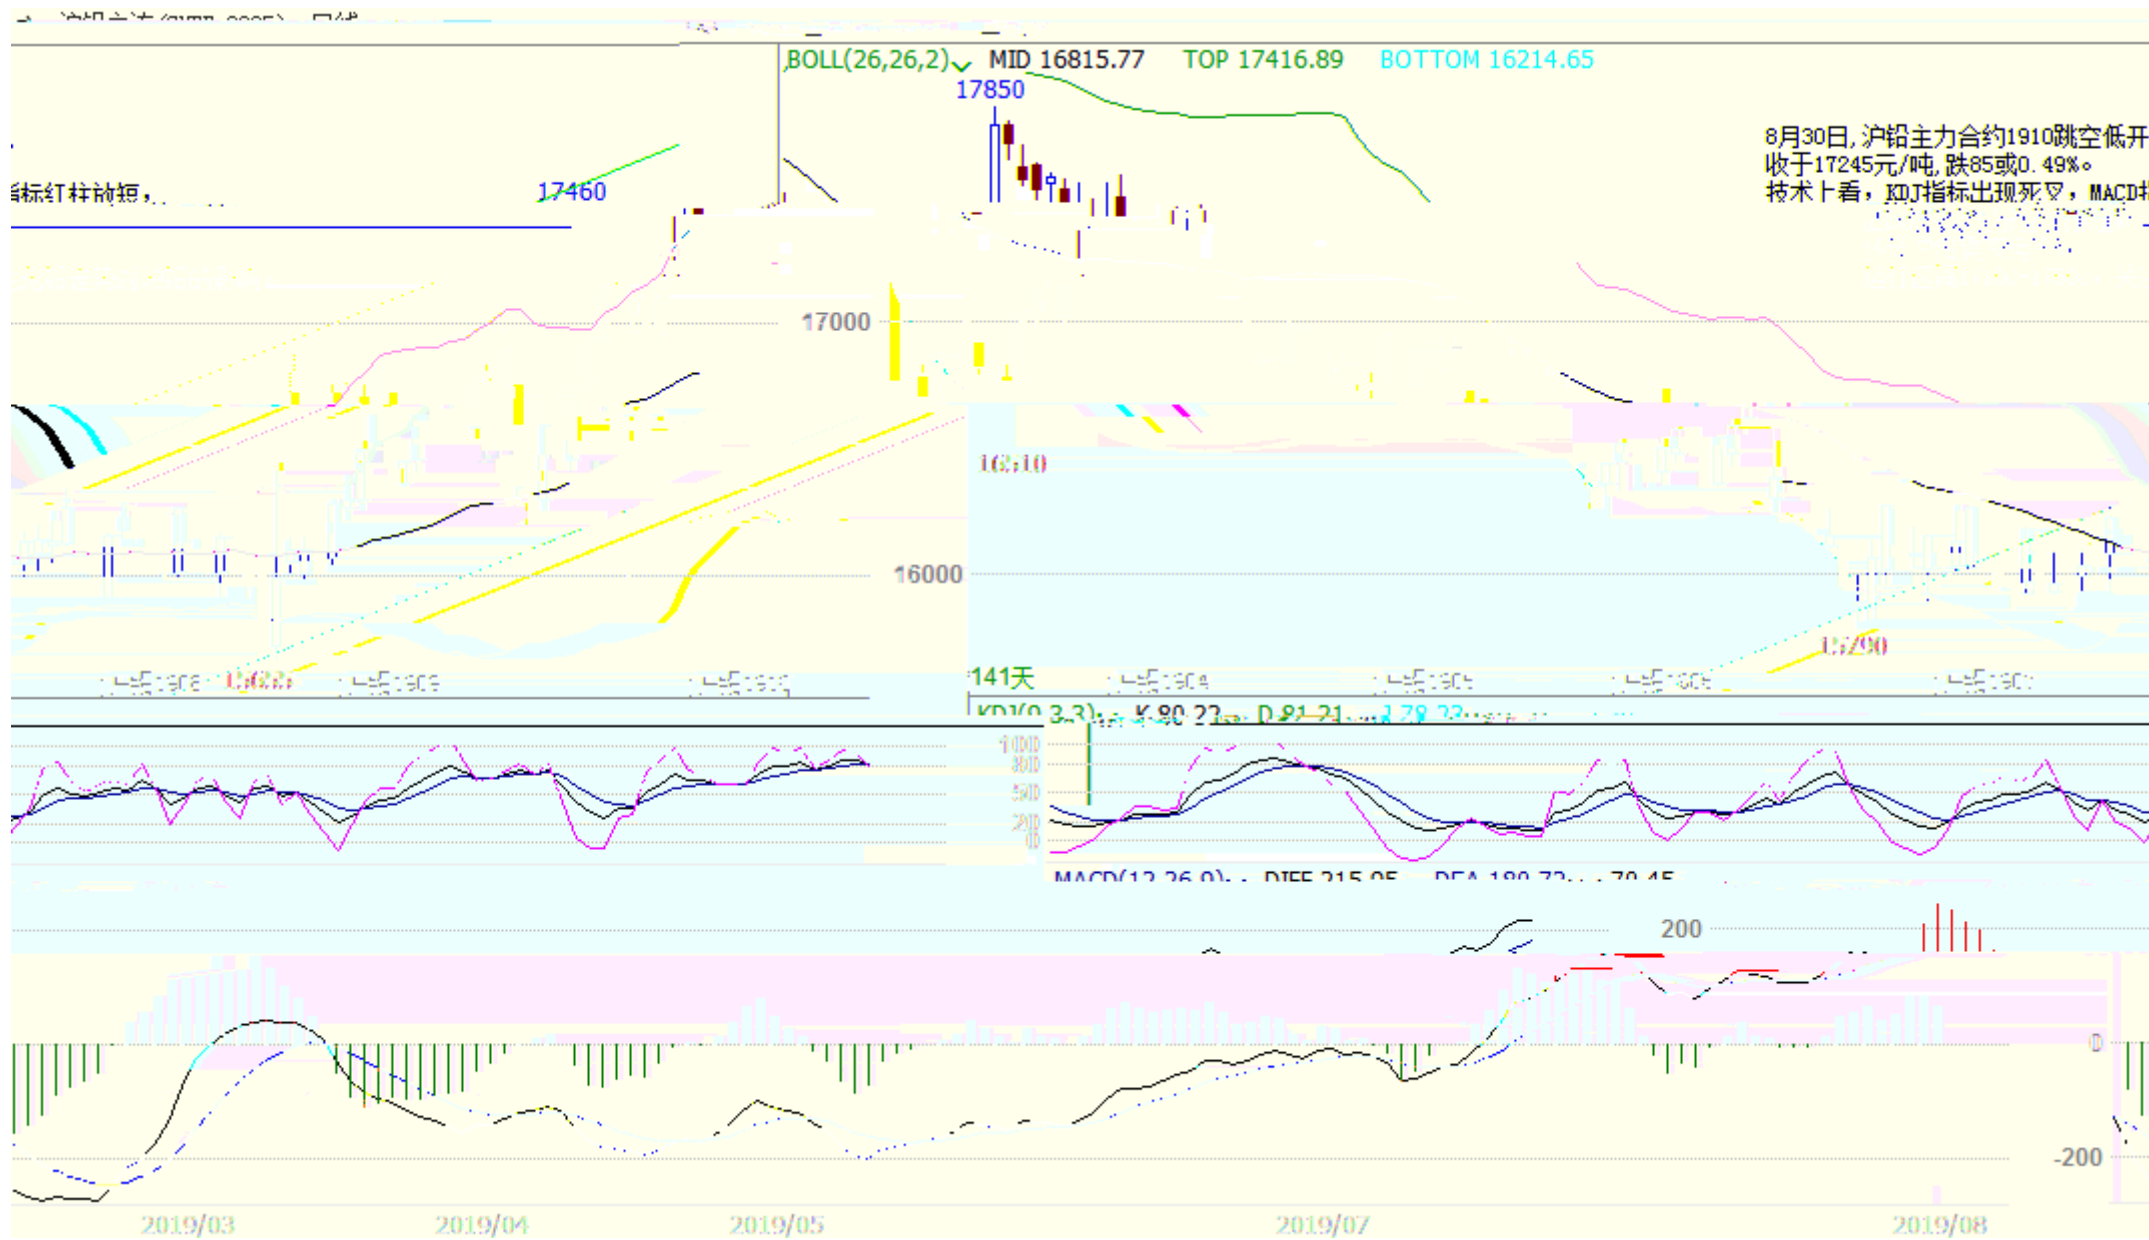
BOLL(26,26,2) MID 16815.77 TOP 17416.89 BOTTOM 16214.65

17850

8月30日,沪铅主力合约1910跳空低开
收于17245元/吨,跌85或0.49%。
技术上看,KDJ指标出现死叉,MACD

指标红柱缩短,

17460

17000

16310

16000

15790

141天

KDJ(9,3,3) K 80.22 D 81.21 J 78.23

1000
800
500
200
0

MACD(12,26,9) DIFF 215.05 DEA 180.72 70.45

200

0

-200

2019/03 2019/04 2019/05 2019/07 2019/08